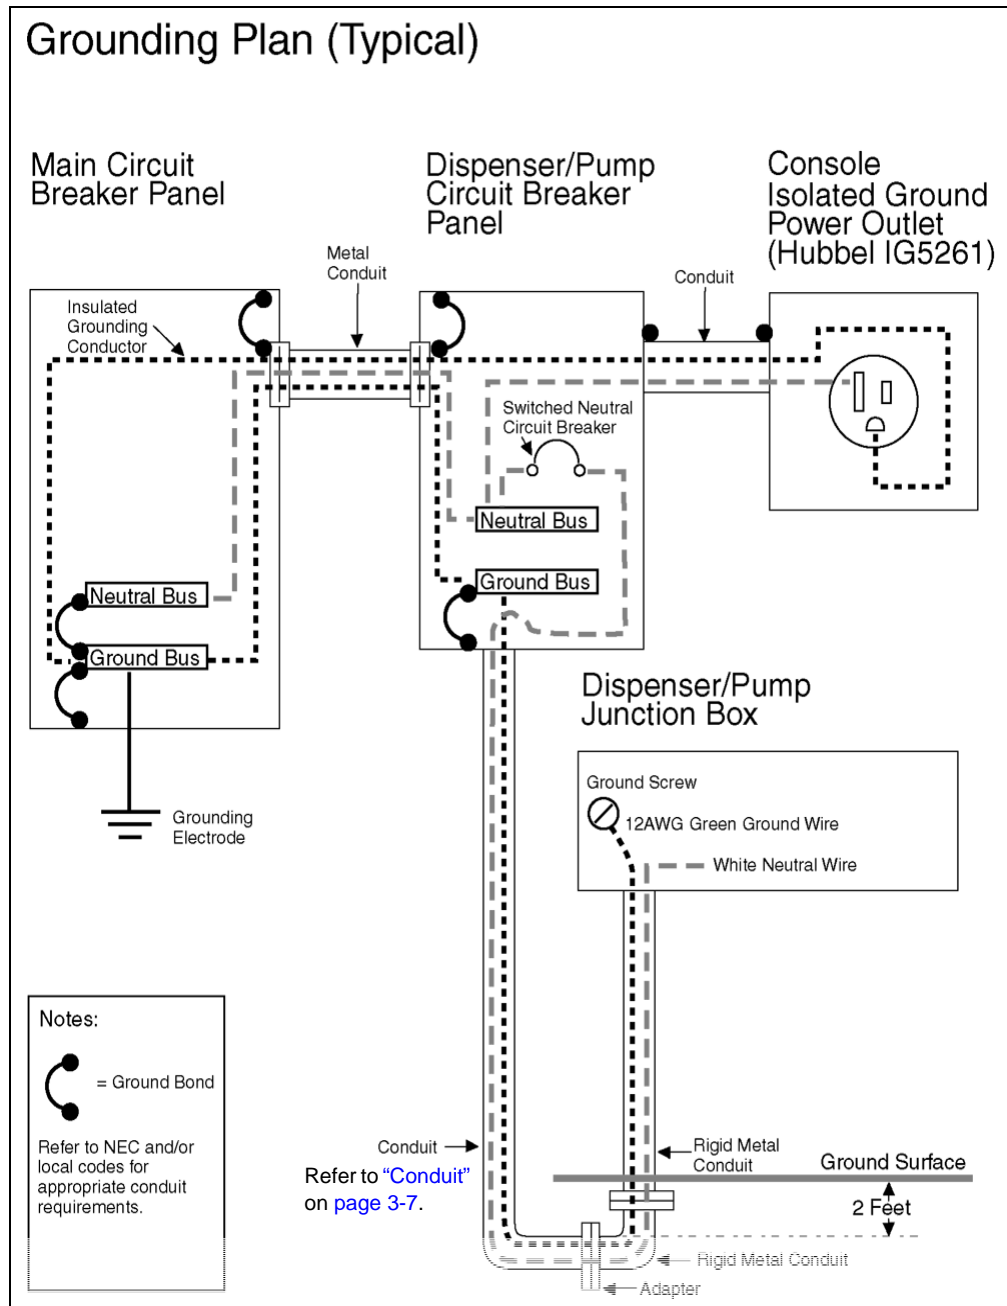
Grounding Plan (Typical)

Main Circuit Breaker Panel

Dispenser/Pump Circuit Breaker Panel

Console Isolated Ground Power Outlet (Hubbel IG5261)

Metal Conduit

Conduit

Insulated Grounding Conductor

Switched Neutral Circuit Breaker

Neutral Bus

Ground Bus

Neutral Bus

Ground Bus

Grounding Electrode

Dispenser/Pump Junction Box

Ground Screw

12AWG Green Ground Wire

White Neutral Wire

Notes:

= Ground Bond

Refer to NEC and/or local codes for appropriate conduit requirements.

Conduit

Refer to "Conduit" on page 3-7.

Rigid Metal Conduit

Ground Surface

2 Feet

Rigid Metal Conduit

Adapter